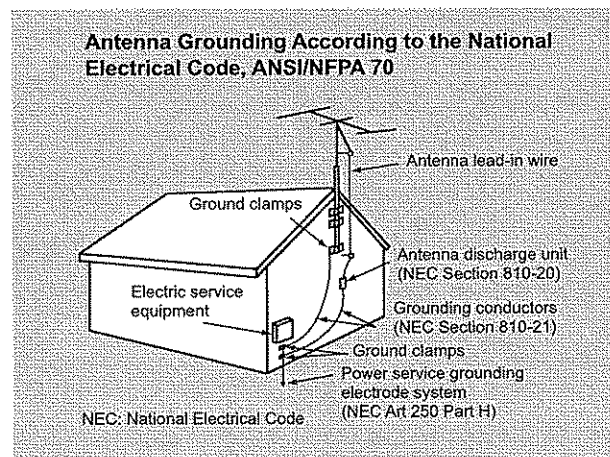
Antenna Grounding According to the National Electrical Code, ANSI/NFPA 70

Antenna lead-in wire

Ground clamps

Antenna discharge unit (NEC Section 810-20)

Electric service equipment

Grounding conductors (NEC Section 810-21)

Ground clamps

Power service grounding electrode system (NEC Art 250 Part H)

NEC: National Electrical Code